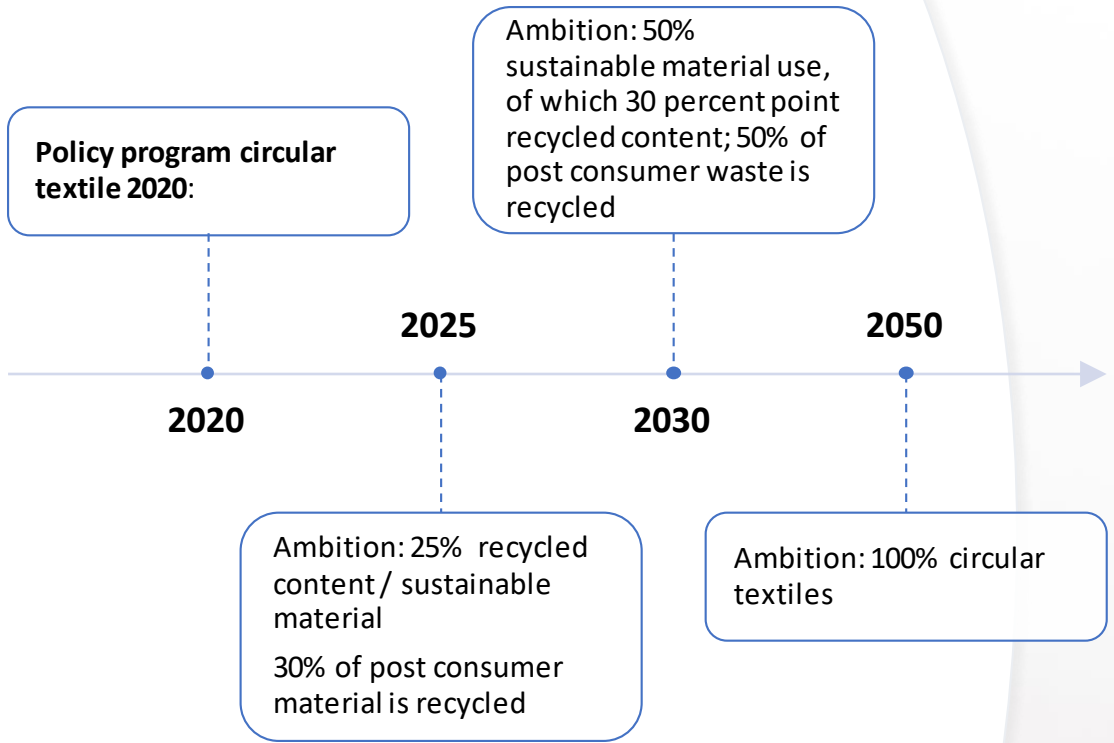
Policy program circular textile 2020:

Ambition: 50% sustainable material use, of which 30 percent point recycled content; 50% of post consumer waste is recycled

2025

2050

2020

2030

Ambition: 25% recycled content / sustainable material

30% of post consumer material is recycled

Ambition: 100% circular textiles